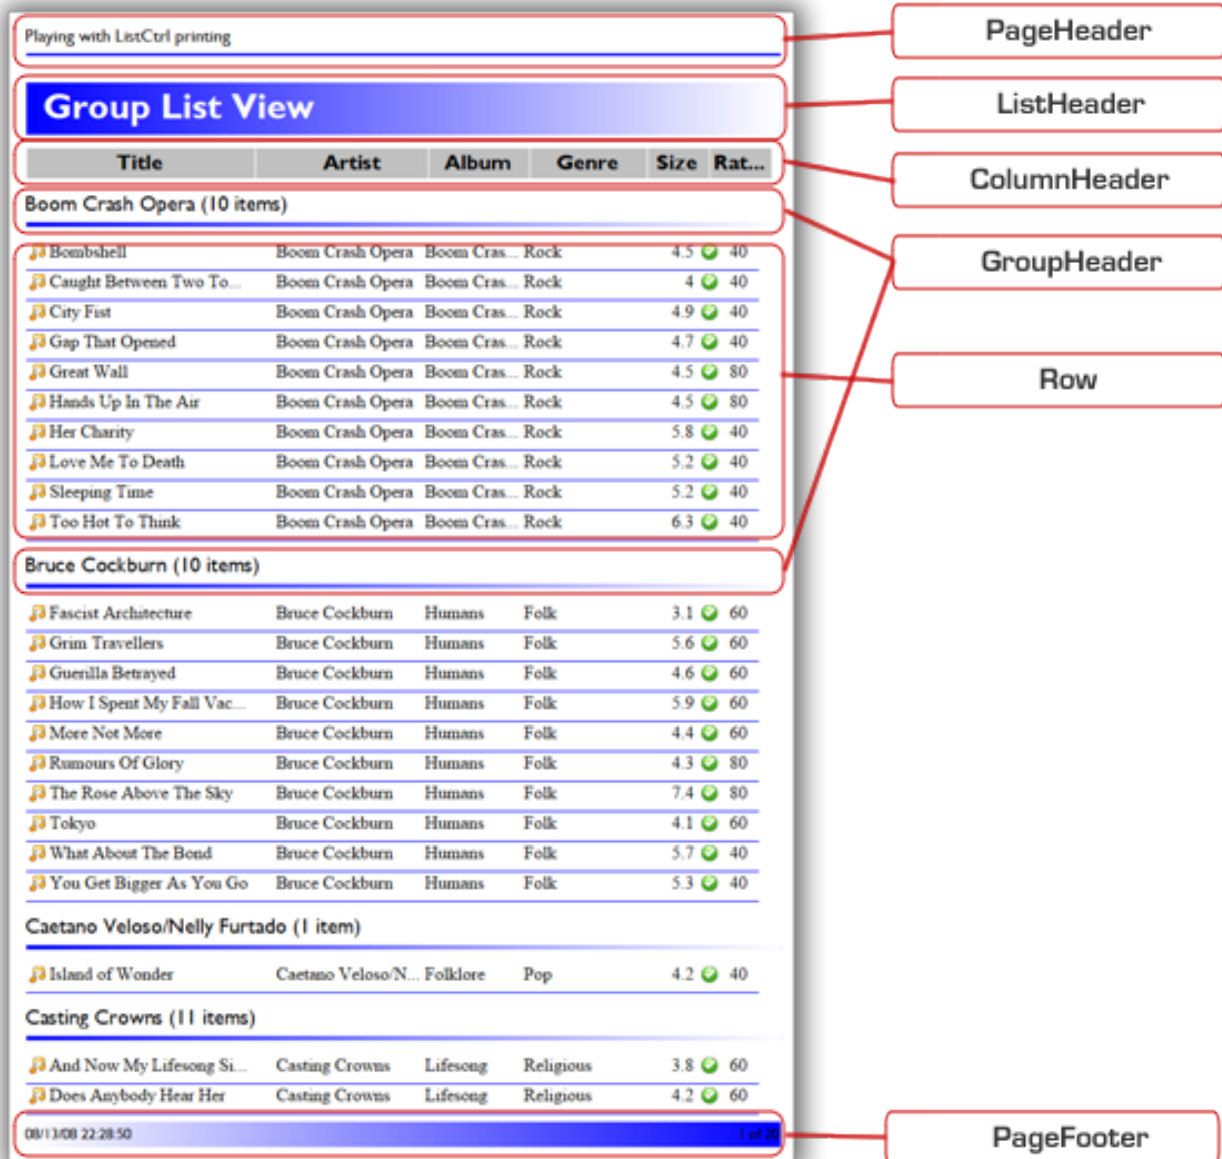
Playing with ListCtrl printing

Group List View

| Title | Artist | Album | Genre | Size | Rat... |
|---|---|---|---|---|---|

Boom Crash Opera (10 items)

| | | | | | |
|---|---|---|---|---|---|
| Bombshell | Boom Crash Opera | Boom Cras... | Rock | 4.5 | 40 |
| Caught Between Two To... | Boom Crash Opera | Boom Cras... | Rock | 4 | 40 |
| City Fist | Boom Crash Opera | Boom Cras... | Rock | 4.9 | 40 |
| Gap That Opened | Boom Crash Opera | Boom Cras... | Rock | 4.7 | 40 |
| Great Wall | Boom Crash Opera | Boom Cras... | Rock | 4.5 | 80 |
| Hands Up In The Air | Boom Crash Opera | Boom Cras... | Rock | 4.5 | 80 |
| Her Charity | Boom Crash Opera | Boom Cras... | Rock | 5.8 | 40 |
| Love Me To Death | Boom Crash Opera | Boom Cras... | Rock | 5.2 | 40 |
| Sleeping Time | Boom Crash Opera | Boom Cras... | Rock | 5.2 | 40 |
| Too Hot To Think | Boom Crash Opera | Boom Cras... | Rock | 6.3 | 40 |

Bruce Cockburn (10 items)

| | | | | | |
|---|---|---|---|---|---|
| Fascist Architecture | Bruce Cockburn | Humans | Folk | 3.1 | 60 |
| Grim Travellers | Bruce Cockburn | Humans | Folk | 5.6 | 60 |
| Guerilla Betrayed | Bruce Cockburn | Humans | Folk | 4.6 | 60 |
| How I Spent My Fall Vac... | Bruce Cockburn | Humans | Folk | 5.9 | 60 |
| More Not More | Bruce Cockburn | Humans | Folk | 4.4 | 60 |
| Rumours Of Glory | Bruce Cockburn | Humans | Folk | 4.3 | 80 |
| The Rose Above The Sky | Bruce Cockburn | Humans | Folk | 7.4 | 80 |
| Tokyo | Bruce Cockburn | Humans | Folk | 4.1 | 60 |
| What About The Bond | Bruce Cockburn | Humans | Folk | 5.7 | 40 |
| You Get Bigger As You Go | Bruce Cockburn | Humans | Folk | 5.3 | 40 |

Caetano Veloso/Nelly Furtado (1 item)

| | | | | | |
|---|---|---|---|---|---|
| Island of Wonder | Caetano Veloso/N... | Folklore | Pop | 4.2 | 40 |

Casting Crowns (11 items)

| | | | | | |
|---|---|---|---|---|---|
| And Now My Lifesong Si... | Casting Crowns | Lifesong | Religious | 3.8 | 60 |
| Does Anybody Hear Her | Casting Crowns | Lifesong | Religious | 4.2 | 60 |

08/13/08 22:28:50 1 of 28

PageHeader
ListHeader
ColumnHeader
GroupHeader
Row
PageFooter